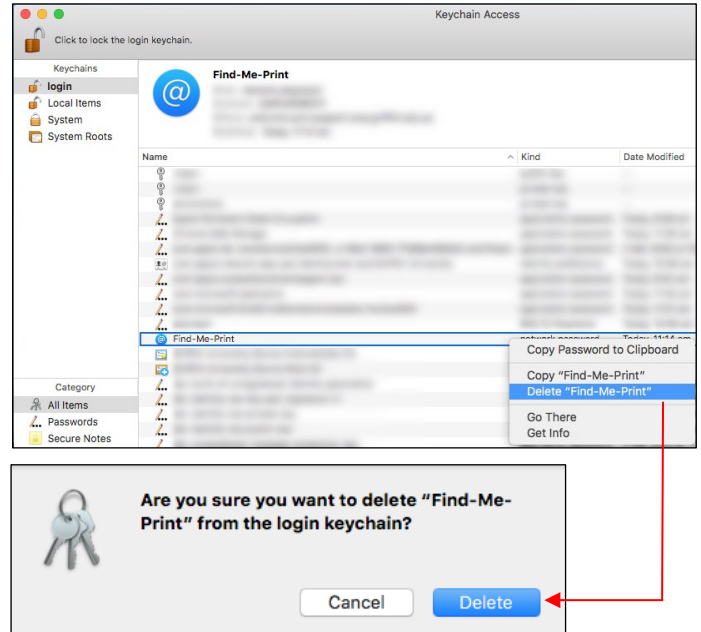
Keychain Access

Click to lock the login keychain.

Keychains
login
Local Items
System
System Roots

Find-Me-Print
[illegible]

| Name | Kind | Date Modified |
|---|---|---|
| Find-Me-Print | network password | Today, 11:14 am |

Copy Password to Clipboard
Copy "Find-Me-Print"
Delete "Find-Me-Print"
Go There
Get Info

Category
All Items
Passwords
Secure Notes

Are you sure you want to delete "Find-Me-Print" from the login keychain?

Cancel
Delete